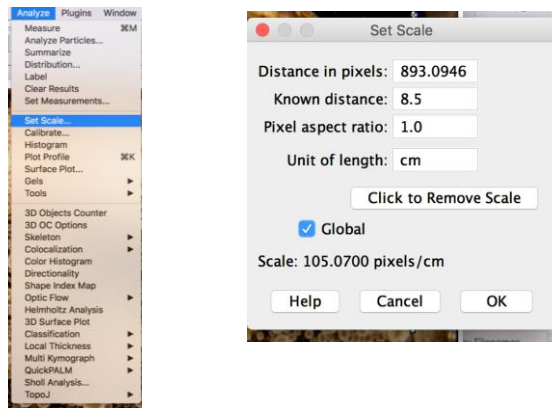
Analyze Plugins Window
Measure ⌘M
Analyze Particles...
Summarize
Distribution...
Label
Clear Results
Set Measurements...
Set Scale...
Calibrate...
Histogram
Plot Profile ⌘K
Surface Plot...
Gels
Tools
3D Objects Counter
3D OC Options
Skeleton
Colocalization
Color Histogram
Directionality
Shape Index Map
Optic Flow
Helmholtz Analysis
3D Surface Plot
Classification
Local Thickness
Multi Kymograph
QuickPALM
Sholl Analysis...
TopoJ

Set Scale
Distance in pixels: 893.0946
Known distance: 8.5
Pixel aspect ratio: 1.0
Unit of length: cm
Click to Remove Scale
Global
Scale: 105.0700 pixels/cm
Help Cancel OK